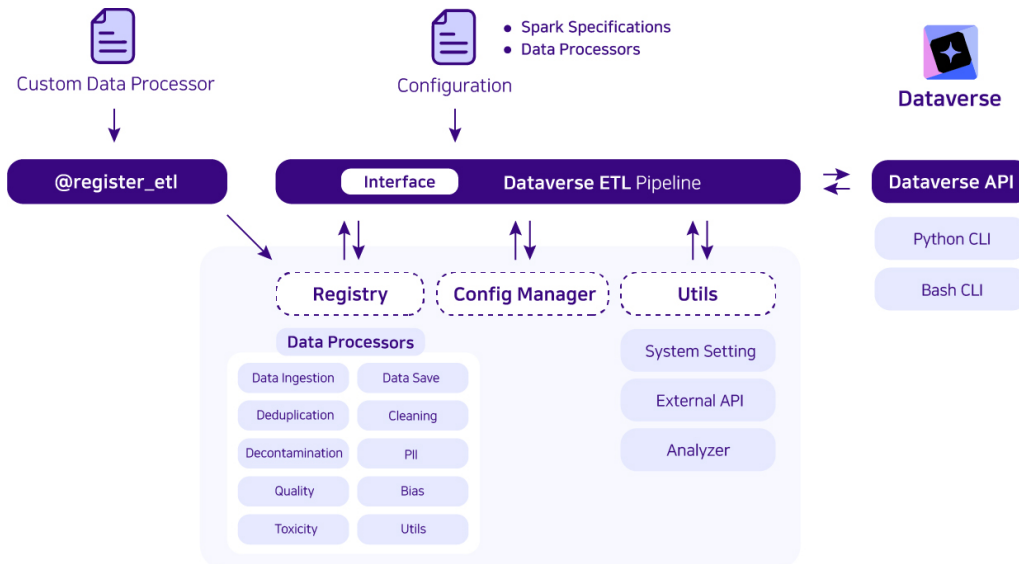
Custom Data Processor

Configuration

- Spark Specifications
- Data Processors

Dataverse

@register_etl

Interface

Dataverse ETL Pipeline

Dataverse API

Python CLI

Bash CLI

Registry

Config Manager

Utils

Data Processors

| Data Ingestion | Data Save |
|---|---|
| Deduplication | Cleaning |
| Decontamination | PII |
| Quality | Bias |
| Toxicity | Utils |

System Setting

External API

Analyzer